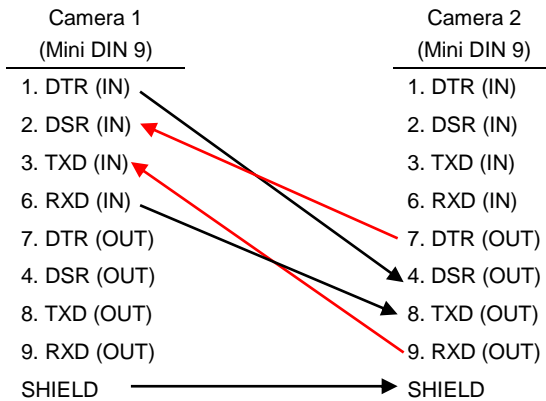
Camera 1
(Mini DIN 9)

1. DTR (IN)
2. DSR (IN)
3. TXD (IN)
6. RXD (IN)
7. DTR (OUT)
4. DSR (OUT)
8. TXD (OUT)
9. RXD (OUT)
SHIELD

Camera 2
(Mini DIN 9)

1. DTR (IN)
2. DSR (IN)
3. TXD (IN)
6. RXD (IN)
7. DTR (OUT)
4. DSR (OUT)
8. TXD (OUT)
9. RXD (OUT)
SHIELD